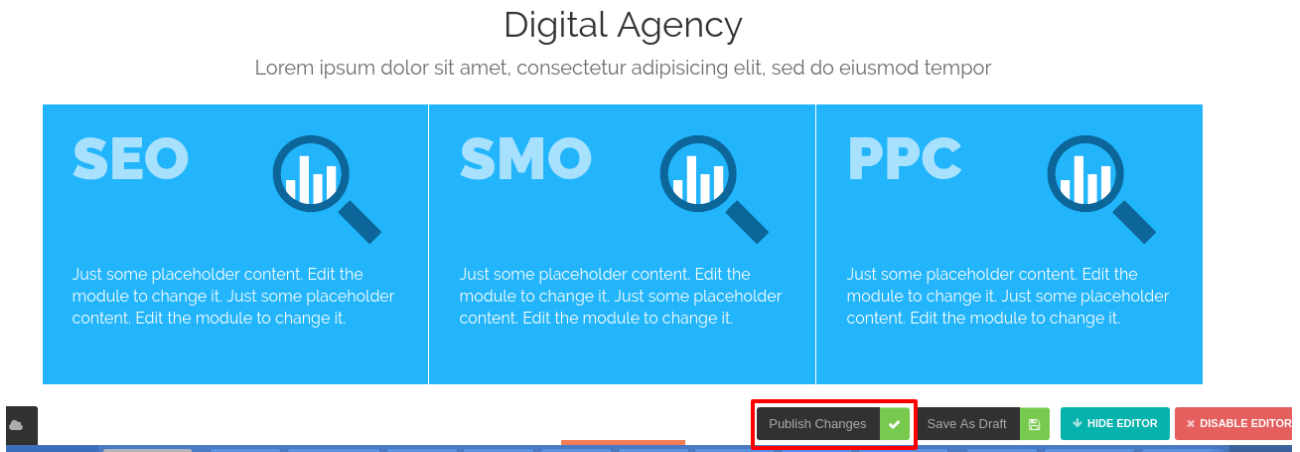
Digital Agency

Lorem ipsum dolor sit amet, consectetur adipisicing elit, sed do eiusmod tempor

SEO

Just some placeholder content. Edit the module to change it. Just some placeholder content. Edit the module to change it.

SMO

Just some placeholder content. Edit the module to change it. Just some placeholder content. Edit the module to change it.

PPC

Just some placeholder content. Edit the module to change it. Just some placeholder content. Edit the module to change it.

Publish Changes

Save As Draft

HIDE EDITOR

DISABLE EDITOR